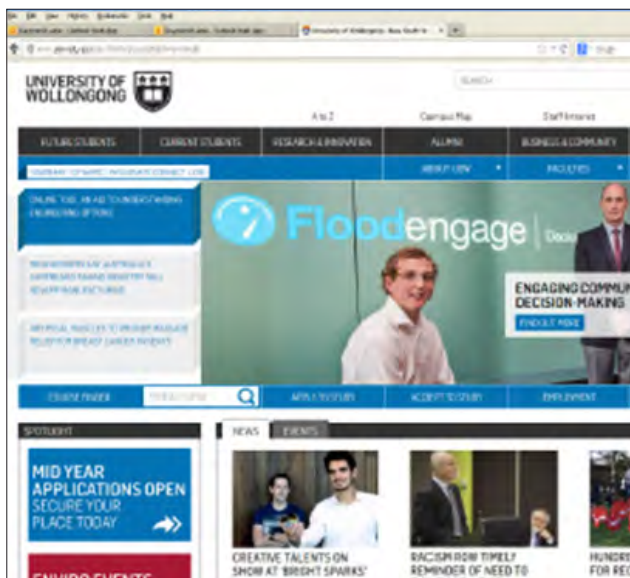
UNIVERSITY OF WOLLONGONG

SEARCH

A to Z
Campus Map
Staff Intranet

FUTURE STUDENTS
CURRENT STUDENTS
RESEARCH & INNOVATION
ALUMNI
BUSINESS & COMMUNITY

ABOUT UOW
FACULTIES

ONLINE TOOL AN AID TO UNDERSTANDING ENGINEERING OPTIONS

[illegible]

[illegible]

Floodengage

ENGAGING COMMU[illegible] DECISION-MAKING
FIND OUT MORE

COURSE FINDER
APPLY TO STUDY
ACCEPT TO STUDY
EMPLOYMENT

SPOTLIGHT

MID YEAR APPLICATIONS OPEN SECURE YOUR PLACE TODAY

NEWS
EVENTS

CREATIVE TALENTS ON SHOW AT 'BRIGHT SPARKS'

RACISM ROW TIMELY REMINDER OF NEED TO

HUNDRE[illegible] FOR REC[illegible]